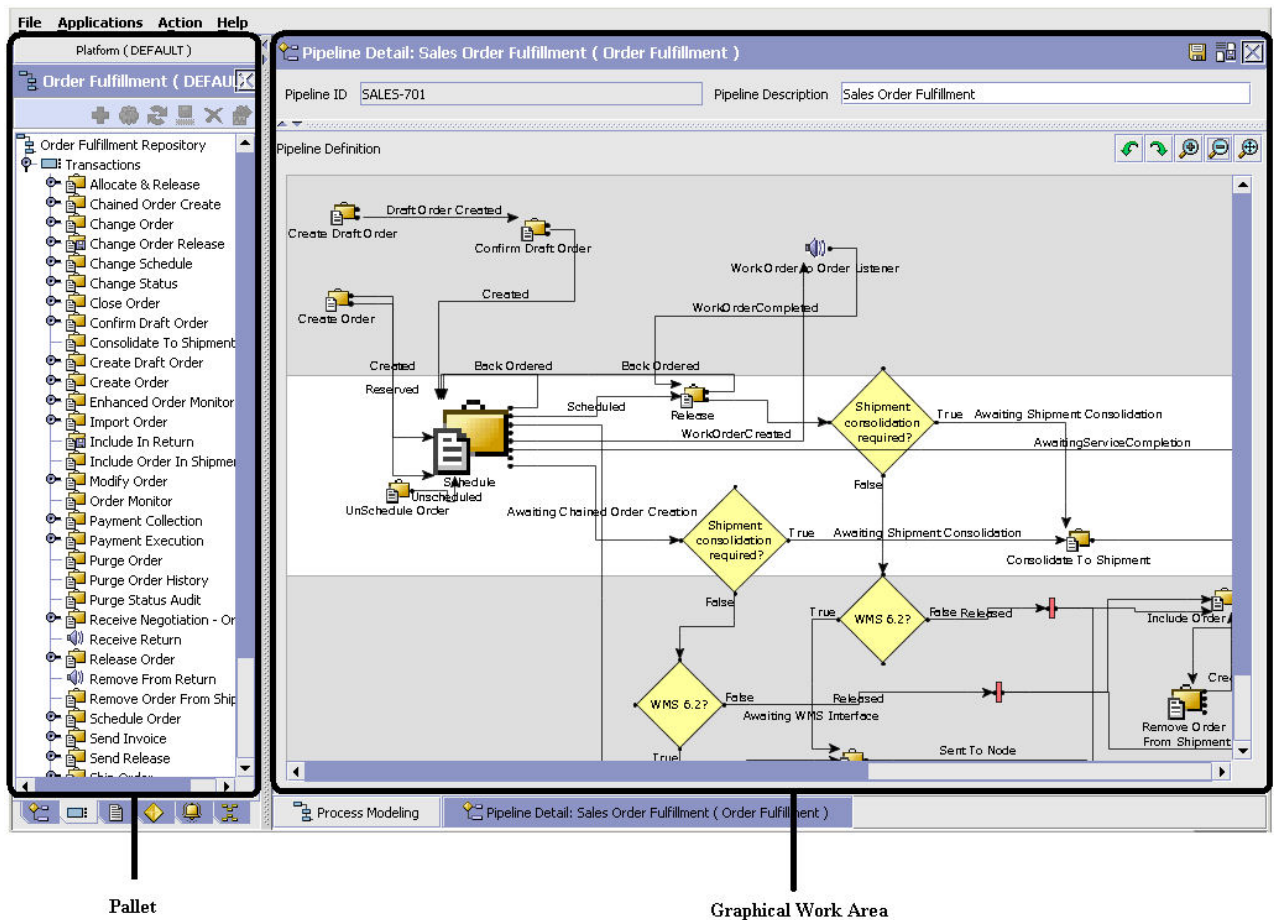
File Applications Action Help

Platform ( DEFAULT )

Order Fulfillment ( DEFAUL

Order Fulfillment Repository
Transactions
Allocate & Release
Chained Order Create
Change Order
Change Order Release
Change Schedule
Change Status
Close Order
Confirm Draft Order
Consolidate To Shipment
Create Draft Order
Create Order
Enhanced Order Monitor
Import Order
Include In Return
Include Order In Shipmer
Modify Order
Order Monitor
Payment Collection
Payment Execution
Purge Order
Purge Order History
Purge Status Audit
Receive Negotiation - Or
Receive Return
Release Order
Remove From Return
Remove Order From Ship
Schedule Order
Send Invoice
Send Release
Ship Order

Pipeline Detail: Sales Order Fulfillment ( Order Fulfillment )

Pipeline ID SALES-701
Pipeline Description Sales Order Fulfillment

Pipeline Definition

Create Draft Order
Draft Order Created
Confirm Draft Order
WorkOrder to Order Listener
Created
Create Order
WorkOrderCompleted
Created
Back Ordered
Back Ordered
Reserved
Scheduled
Release
Shipment consolidation required?
True Awaiting Shipment Consolidation
WorkOrderCreated
AwaitingServiceCompletion
Schedule
Unscheduled
UnSchedule Order
False
Awaiting Chained Order Creation
Shipment consolidation required?
True Awaiting Shipment Consolidation
Consolidate To Shipment
False
True
WMS 6.2?
False Released
Include Order
WMS 6.2?
False
Released
Awaiting WMS Interface
Cre
Remove Order From Shipment
True
Sent To Node

Process Modeling
Pipeline Detail: Sales Order Fulfillment ( Order Fulfillment )

Pallet

Graphical Work Area